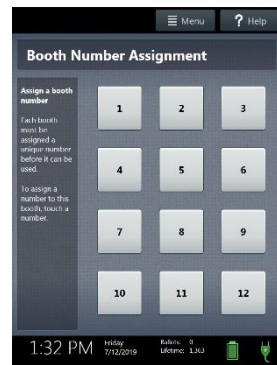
Menu
? Help

Booth Number Assignment

Assign a booth number

Each booth must be assigned a unique number before it can be used.

To assign a number to this booth, touch a number.

1
2
3
4
5
6
7
8
9
10
11
12

1:32 PM
Friday 7/12/2019
Ballots: 0
Lifetime: 1,363